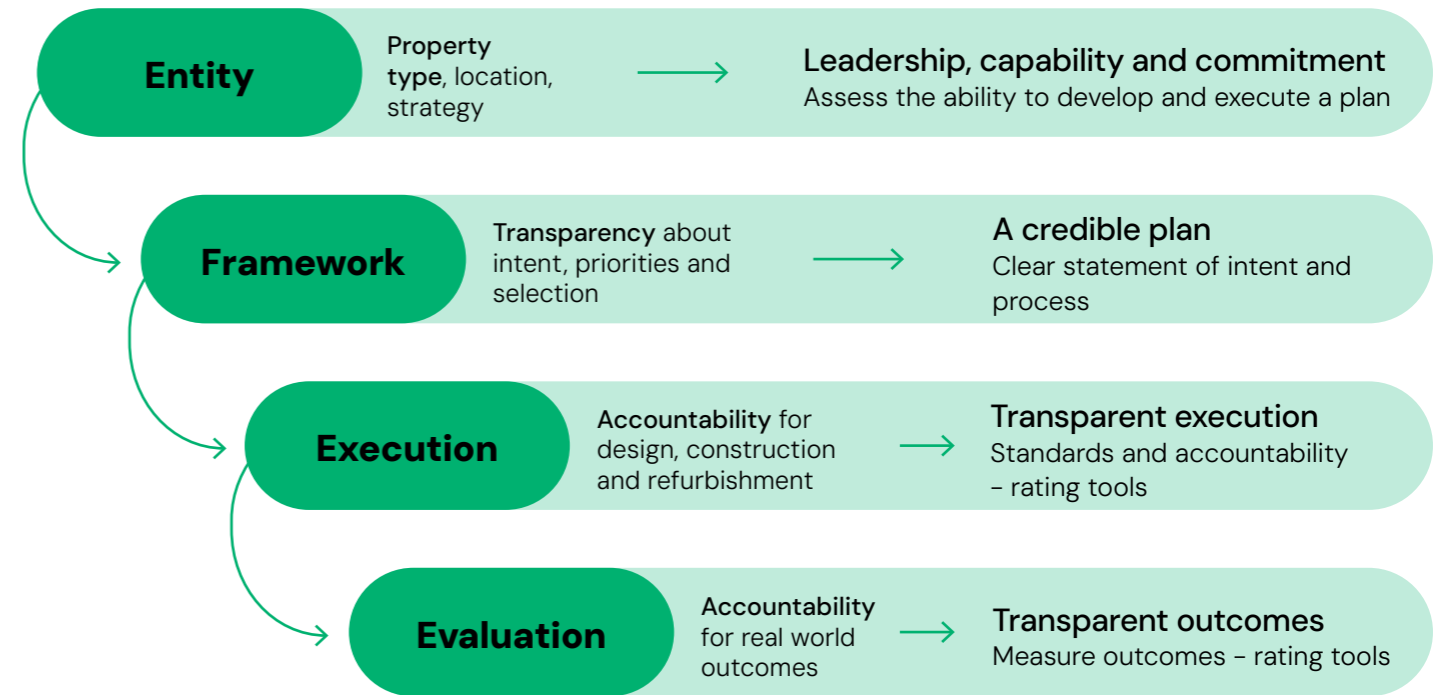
Entity

Property type, location, strategy

Leadership, capability and commitment
Assess the ability to develop and execute a plan

Framework

Transparency about intent, priorities and selection

A credible plan
Clear statement of intent and process

Execution

Accountability for design, construction and refurbishment

Transparent execution
Standards and accountability – rating tools

Evaluation

Accountability for real world outcomes

Transparent outcomes
Measure outcomes – rating tools